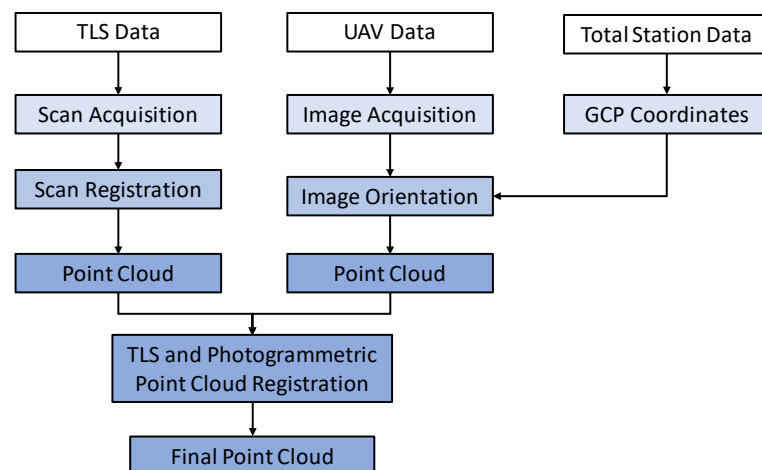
TLS Data

UAV Data

Total Station Data

Scan Acquisition

Image Acquisition

GCP Coordinates

Scan Registration

Image Orientation

Point Cloud

Point Cloud

TLS and Photogrammetric Point Cloud Registration

Final Point Cloud